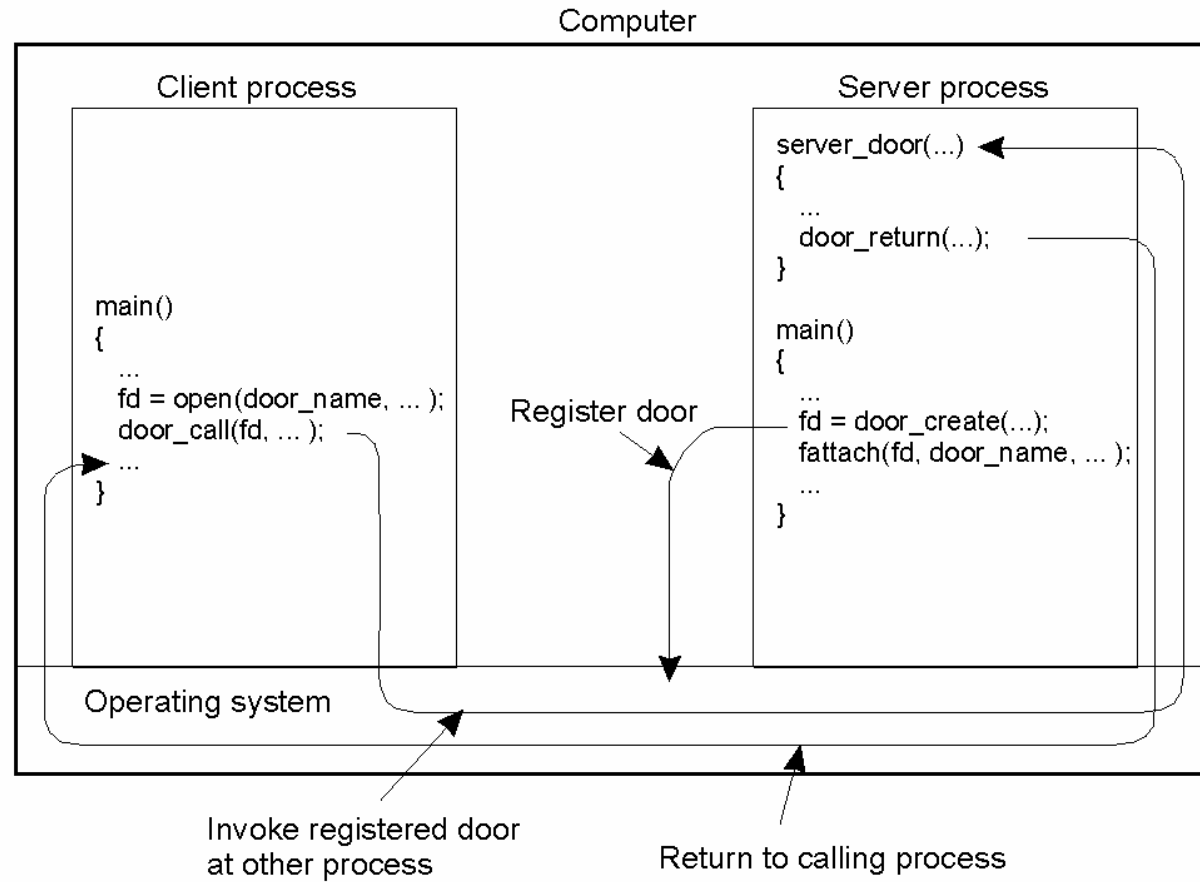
Computer

Client process

main()
{
...
fd = open(door_name, ... );
door_call(fd, ... );
...
}

Server process

server_door(...)
{
...
door_return(...);
}

main()
{
...
fd = door_create(...);
fattach(fd, door_name, ... );
...
}

Register door

Operating system

Invoke registered door at other process

Return to calling process